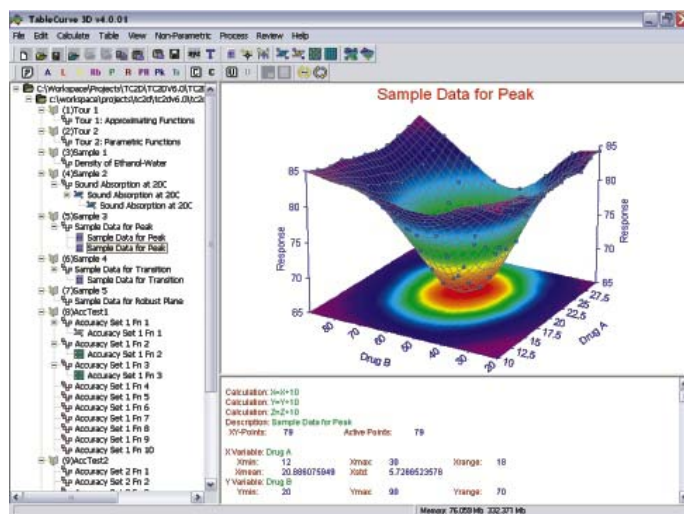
TableCurve 3D v4.0.01

File Edit Calculate Table View Non-Parametric Process Review Help

P A L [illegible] Rb P R PR Pk Tr C C

C:\Workspace\Projects\TC2D\TC2Dv6.0\TC2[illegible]
c:\workspace\projects\tc2d\tc2dv6.0\tc2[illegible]
(1)Tour 1
Tour 1: Approximating Functions
(2)Tour 2
Tour 2: Parametric Functions
(3)Sample 1
Density of Ethanol-Water
(4)Sample 2
Sound Absorption at 20C
Sound Absorption at 20C
Sound Absorption at 20C
(5)Sample 3
Sample Data for Peak
Sample Data for Peak
Sample Data for Peak
(6)Sample 4
Sample Data for Transition
Sample Data for Transition
(7)Sample 5
Sample Data for Robust Plane
(8)AccTest1
Accuracy Set 1 Fn 1
Accuracy Set 1 Fn 1
Accuracy Set 1 Fn 2
Accuracy Set 1 Fn 2
Accuracy Set 1 Fn 3
Accuracy Set 1 Fn 3
Accuracy Set 1 Fn 4
Accuracy Set 1 Fn 5
Accuracy Set 1 Fn 6
Accuracy Set 1 Fn 7
Accuracy Set 1 Fn 8
Accuracy Set 1 Fn 9
Accuracy Set 1 Fn 10
(9)AccTest2
Accuracy Set 2 Fn 1
Accuracy Set 2 Fn 2

Sample Data for Peak

85
80
75
70
65
Response
85
80
75
70
Response
80 70 60 50 40 30 20
Drug B
27.5 25 22.5 20 17.5 15 12.5 10
Drug A

Calculation: X=X+10
Calculation: Y=Y+10
Calculation: Z=Z+10
Description: Sample Data for Peak
XY-Points: 79 Active Points: 79

X Variable: Drug A
Xmin: 12 Xmax: 30 Xrange: 18
Xmean: 20.8860759493 Xstd: 5.7266523578
Y Variable: Drug B
Ymin: 20 Ymax: 90 Yrange: 70

Memory: 76.059 Mb 332.371 Mb